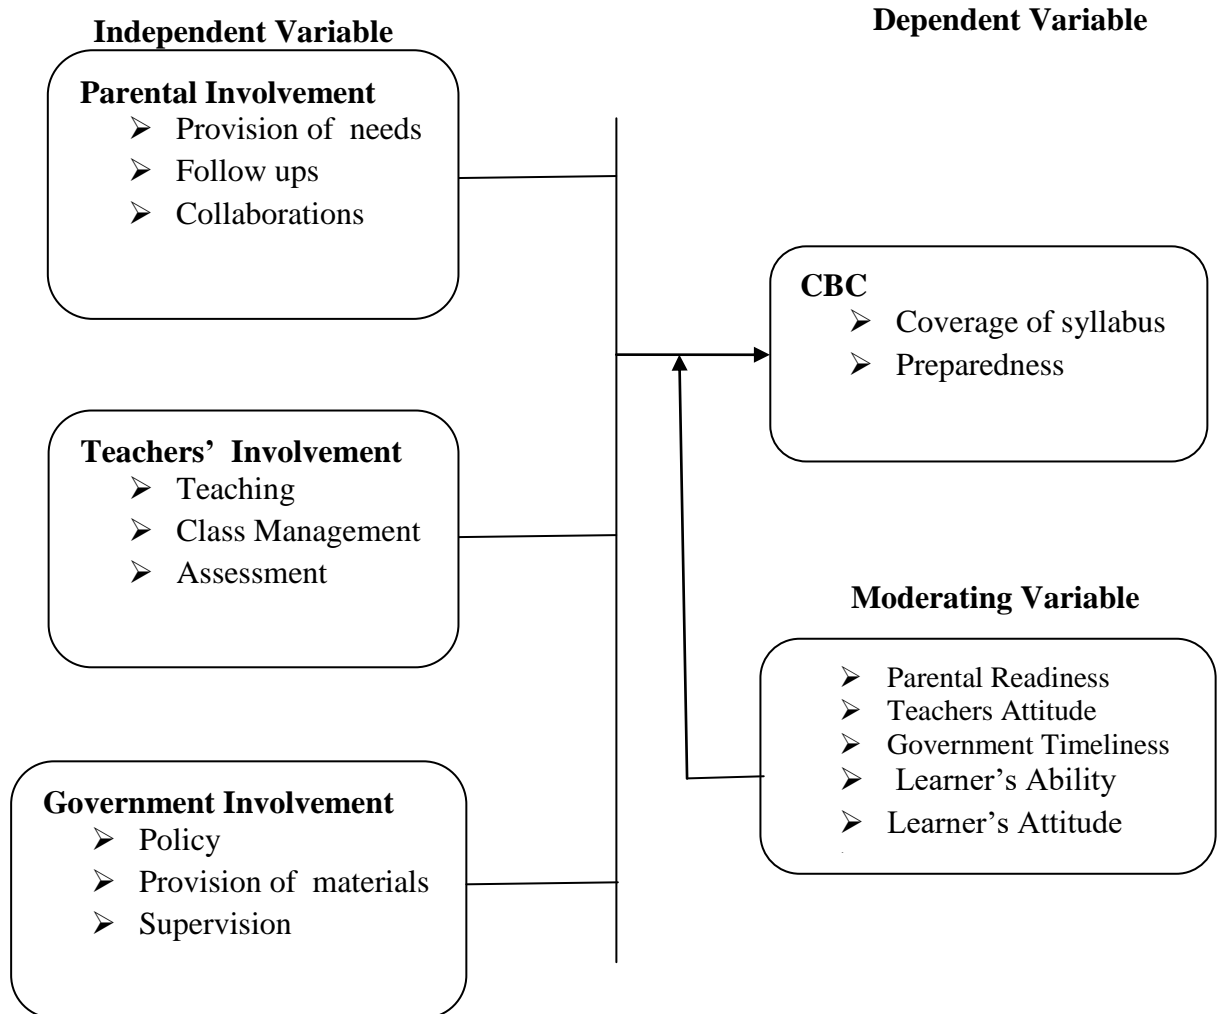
Independent Variable

Dependent Variable

Parental Involvement
- Provision of needs
- Follow ups
- Collaborations

CBC
- Coverage of syllabus
- Preparedness

Teachers' Involvement
- Teaching
- Class Management
- Assessment

Moderating Variable

- Parental Readiness
- Teachers Attitude
- Government Timeliness
- Learner's Ability
- Learner's Attitude

Government Involvement
- Policy
- Provision of materials
- Supervision